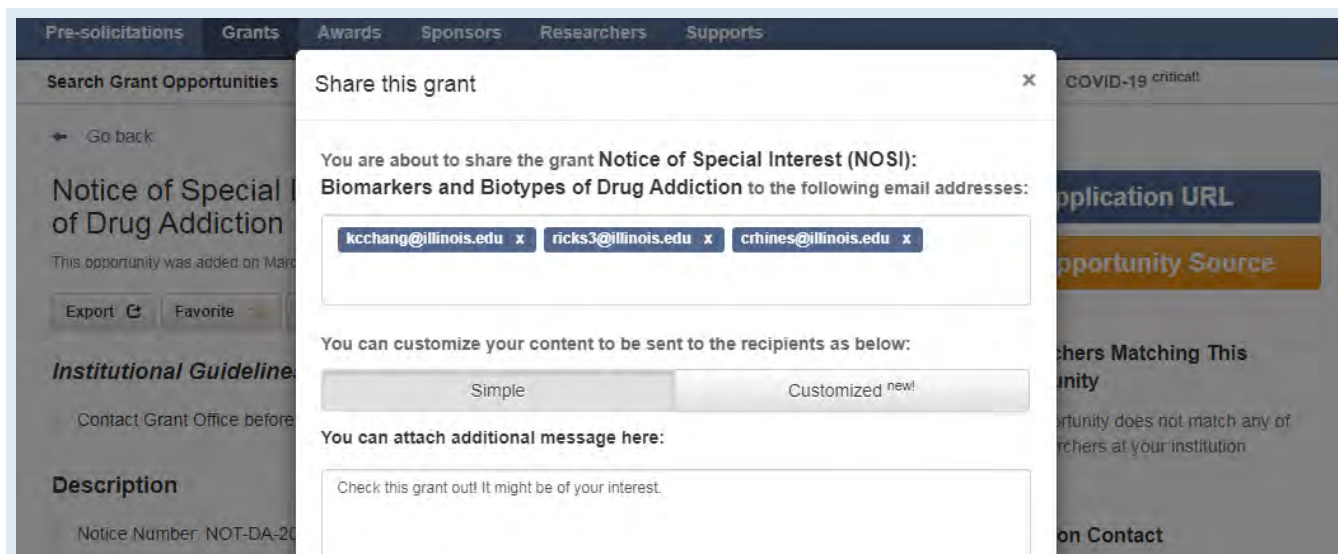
Pre-solicitations Grants Awards Sponsors Researchers Supports

Search Grant Opportunities

COVID-19 critical!

← Go back

Notice of Special I
of Drug Addiction

This opportunity was added on Marc

Export Favorite

Institutional Guideline

Contact Grant Office before

Description

Notice Number: NOT-DA-20

Share this grant ×

You are about to share the grant Notice of Special Interest (NOSI): Biomarkers and Biotypes of Drug Addiction to the following email addresses:

kcchang@illinois.edu x ricks3@illinois.edu x crhines@illinois.edu x

You can customize your content to be sent to the recipients as below:

Simple Customized new!

You can attach additional message here:

Check this grant out! It might be of your interest.

pplication URL

pportunity Source

chers Matching This
unity

rtunity does not match any of
rchers at your institution

on Contact